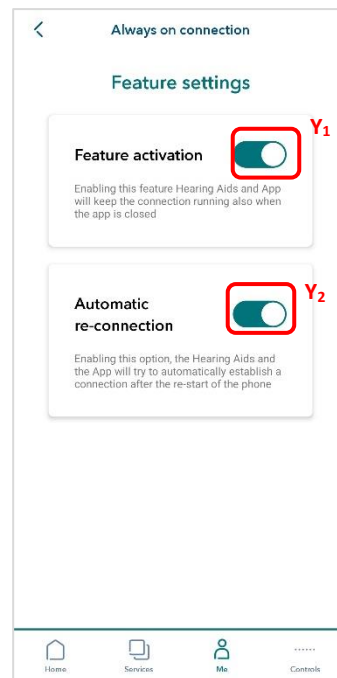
<

Always on connection

Feature settings

Feature activation

$Y_1$

Enabling this feature Hearing Aids and App will keep the connection running also when the app is closed

Automatic re-connection

$Y_2$

Enabling this option, the Hearing Aids and the App will try to automatically establish a connection after the re-start of the phone

Home

Services

Me

Controls